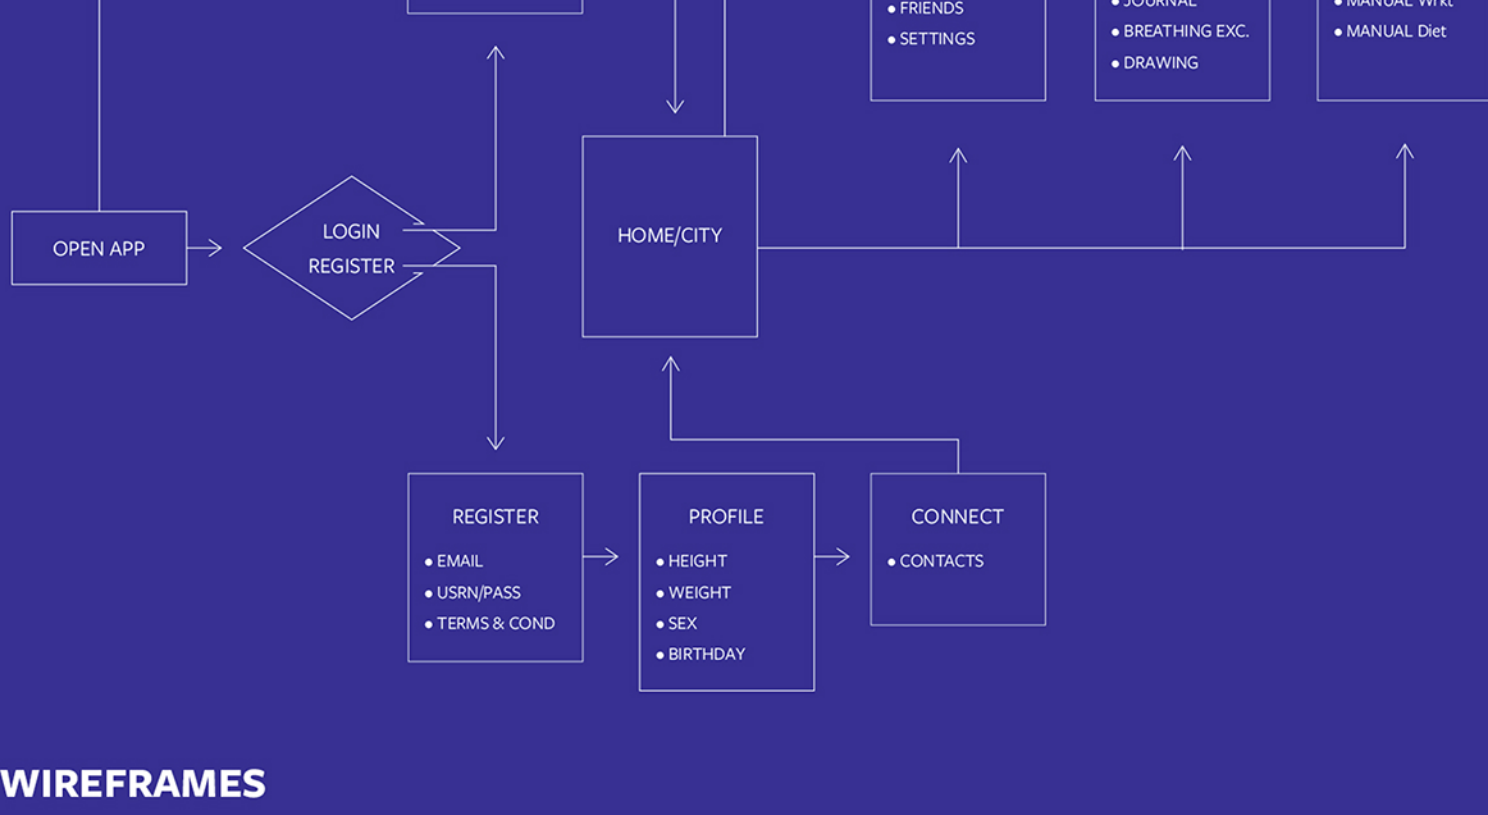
• FRIENDS
• SETTINGS

• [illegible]
• BREATHING EXC.
• DRAWING

• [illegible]
• MANUAL Diet

OPEN APP

LOGIN
REGISTER

HOME/CITY

REGISTER
• EMAIL
• USRN/PASS
• TERMS & COND

PROFILE
• HEIGHT
• WEIGHT
• SEX
• BIRTHDAY

CONNECT
• CONTACTS

WIREFRAMES